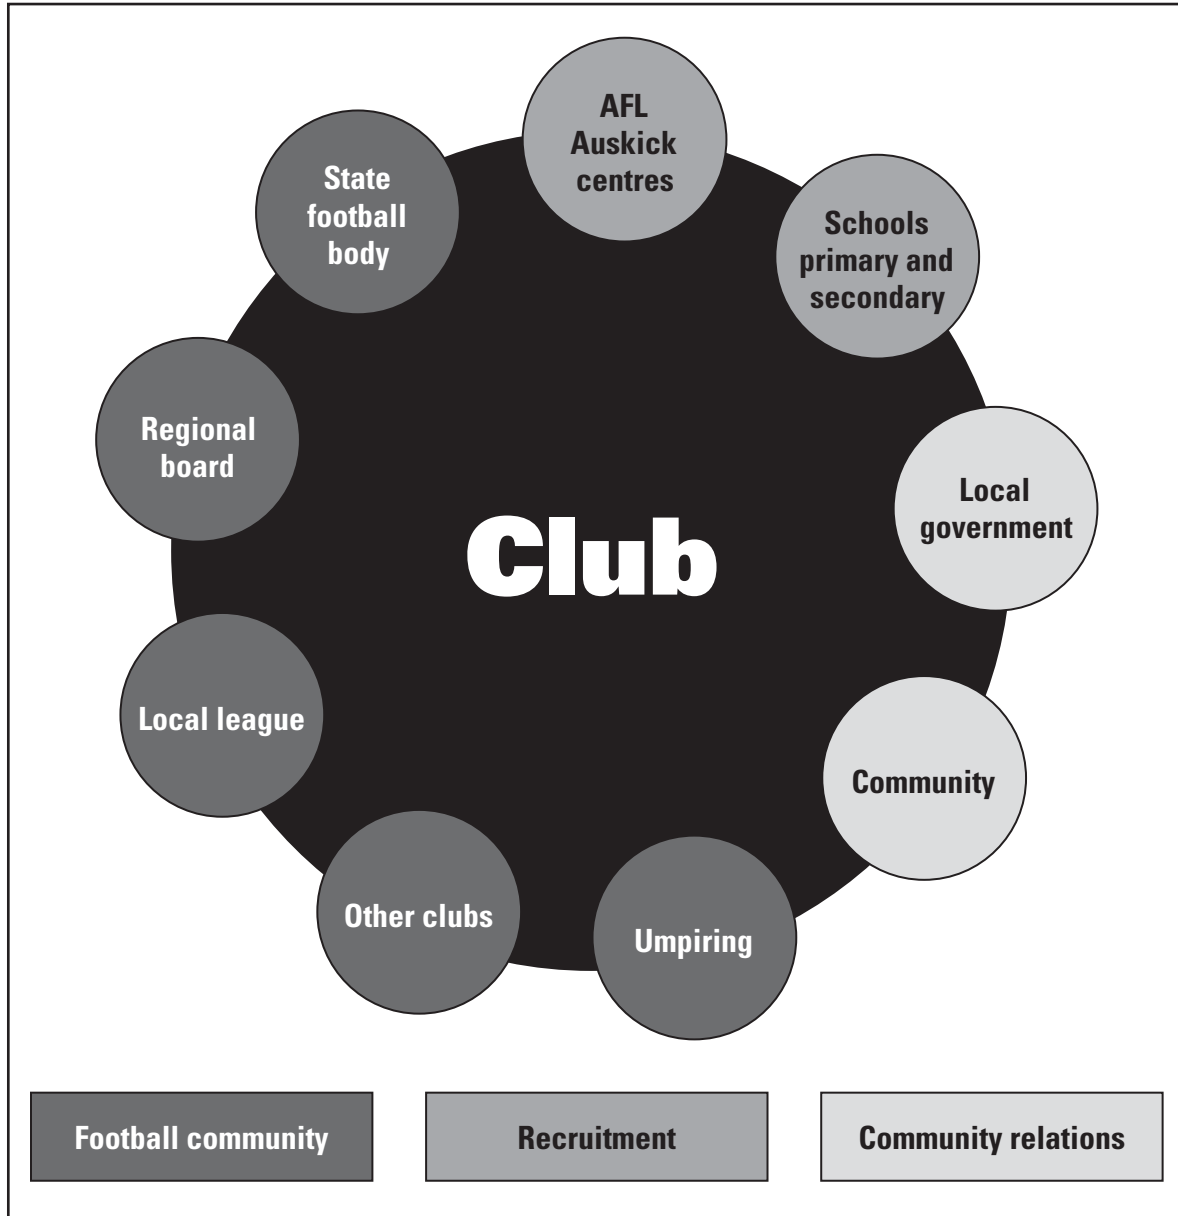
AFL Auskick centres

Schools primary and secondary

Local government

Community

Umpiring

Other clubs

Local league

Regional board

State football body

Club

Football community

Recruitment

Community relations